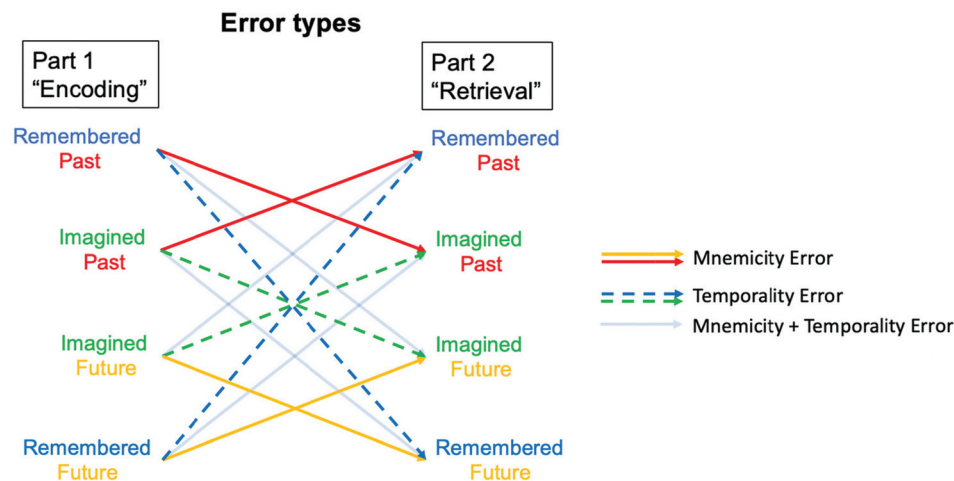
Error types

Part 1
"Encoding"

Remembered
Past

Imagined
Past

Imagined
Future

Remembered
Future

Part 2
"Retrieval"

Remembered
Past

Imagined
Past

Imagined
Future

Remembered
Future

Mnemicity Error

Temporality Error

Mnemicity + Temporality Error